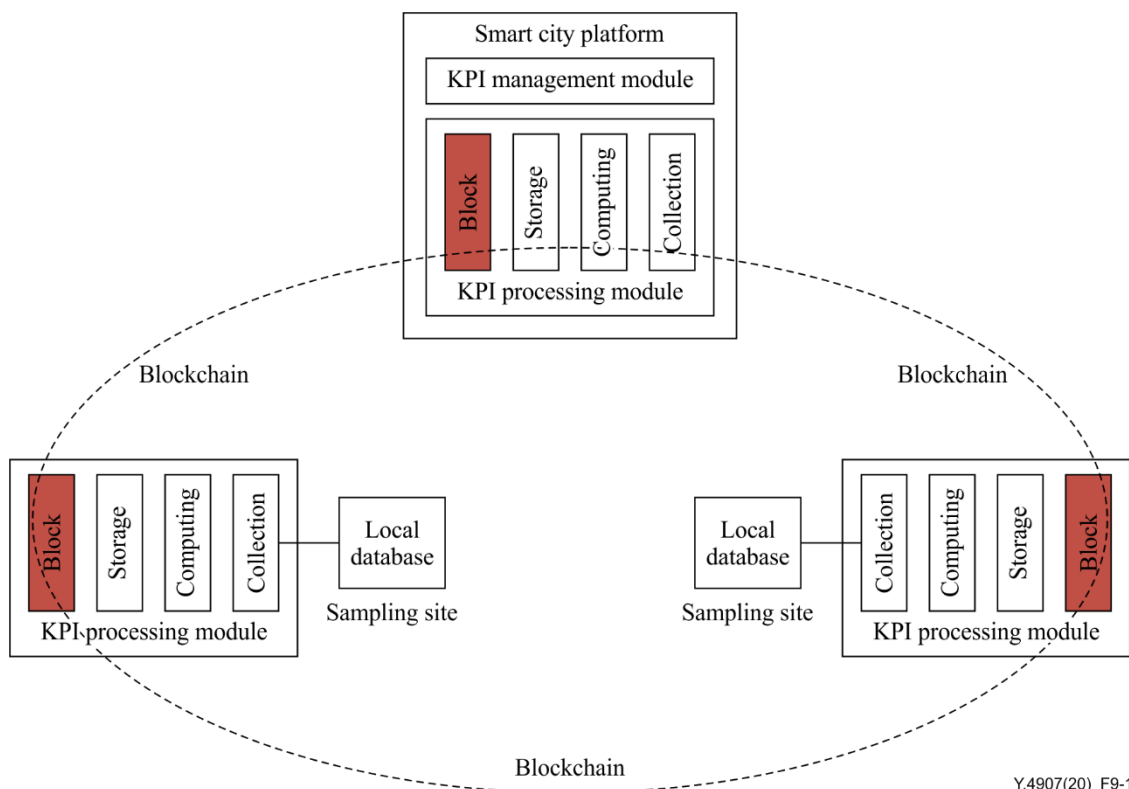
Smart city platform

KPI management module

Block

Storage

Computing

Collection

KPI processing module

Blockchain

Blockchain

Block

Storage

Computing

Collection

Local database

Sampling site

KPI processing module

Local database

Sampling site

Collection

Computing

Storage

Block

KPI processing module

Blockchain

Y.4907(20)_F9-1